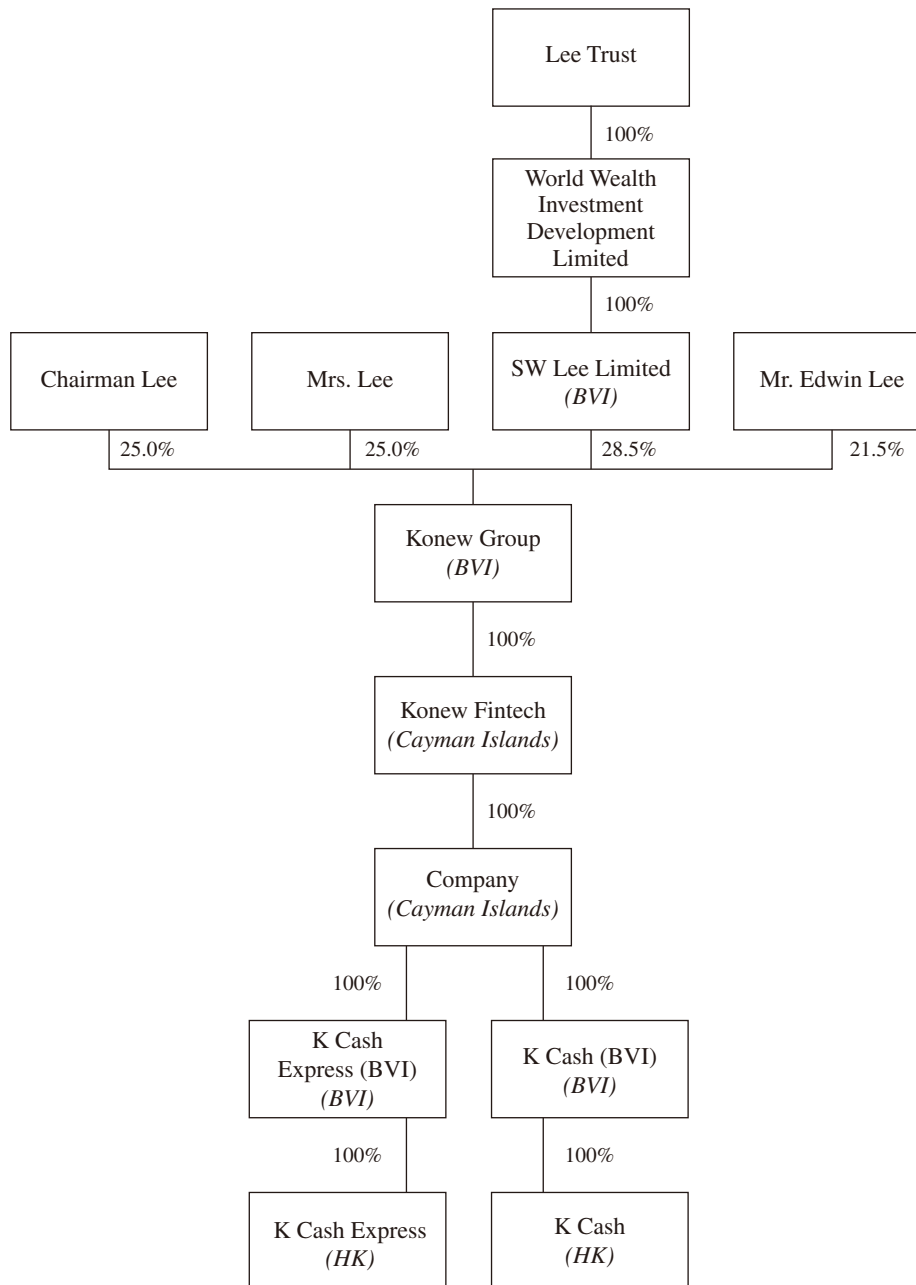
Lee Trust

100%

World Wealth Investment Development Limited

100%

Chairman Lee

Mrs. Lee

SW Lee Limited
*(BVI)*

Mr. Edwin Lee

25.0%

25.0%

28.5%

21.5%

Konew Group
*(BVI)*

100%

Konew Fintech
*(Cayman Islands)*

100%

Company
*(Cayman Islands)*

100%

100%

K Cash Express (BVI)
*(BVI)*

K Cash (BVI)
*(BVI)*

100%

100%

K Cash Express
*(HK)*

K Cash
*(HK)*